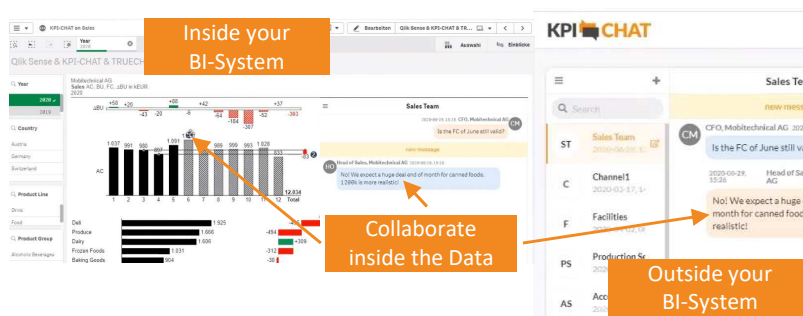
KPI-CHAT on Sales

Inside your BI-System

Bearbeiten

Qlik Sense & KPI-CHAT & TR...

Auswahl

Einblicke

Qlik Sense & KPI-CHAT & TRUECH

Year

2020

2019

Country

Austria

Germany

Switzerland

Product Line

Drink

Food

Product Group

Alcoholic Beverages

Mobitechnical AG

Sales AC, BU, FC, ΔBU in kEUR

2020

ΔBU

+50 +20 +80 +42 +37

-43 -20 -6 -184 -387 -363

AC

1.037 991 980 857 1.091 898 909 993 1.028

12.034

1 2 3 4 5 6 7 8 9 10 11 12 Total

Deli 1.925

Produce 1.668 -494

Dairy 1.606 +309

Frozen Foods 1.031 -312

Baking Goods 904 -38

Sales Team

2020-06-29, 15:26 CFO, Mobitechnical AG

Is the FC of June still valid?

new message

Head of Sales, Mobitechnical AG 2020-06-29, 15:26

No! We expect a huge deal end of month for canned foods. 1.286k is more realistic!

Collaborate inside the Data

KPI CHAT

Search

Sales Te

new mess

ST Sales Team 2020-06-29, 15:...

C Channel1 2020-02-17, 1...

F Facilities

PS Production S

AS Acc

CFO, Mobitechnical

Is the FC of June still va

2020-06-29, 15:26

Head of S AG

No! We expect a huge month for canned food realistic!

Outside your BI-System